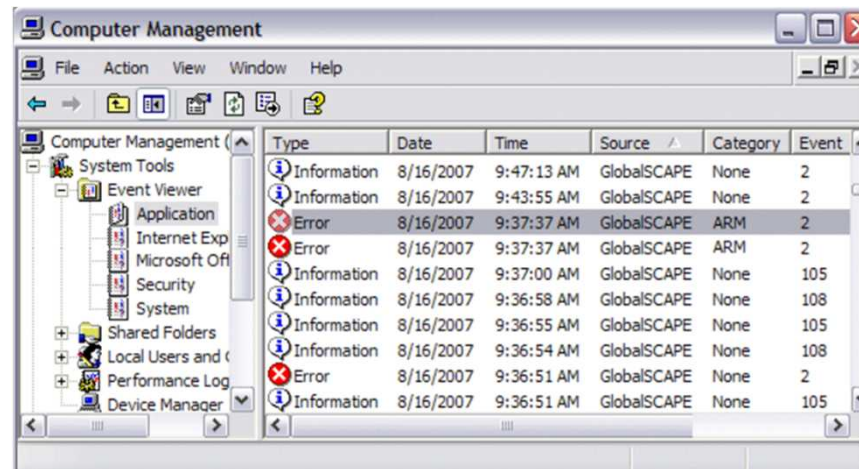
Computer Management

File Action View Window Help

Computer Management (
System Tools
Event Viewer
Application
Internet Exp
Microsoft Off
Security
System
Shared Folders
Local Users and (
Performance Log
Device Manager

| Type | Date | Time | Source | Category | Event |
|---|---|---|---|---|---|
| Information | 8/16/2007 | 9:47:13 AM | GlobalSCAPE | None | 2 |
| Information | 8/16/2007 | 9:43:55 AM | GlobalSCAPE | None | 2 |
| Error | 8/16/2007 | 9:37:37 AM | GlobalSCAPE | ARM | 2 |
| Error | 8/16/2007 | 9:37:37 AM | GlobalSCAPE | ARM | 2 |
| Information | 8/16/2007 | 9:37:00 AM | GlobalSCAPE | None | 105 |
| Information | 8/16/2007 | 9:36:58 AM | GlobalSCAPE | None | 108 |
| Information | 8/16/2007 | 9:36:55 AM | GlobalSCAPE | None | 105 |
| Information | 8/16/2007 | 9:36:54 AM | GlobalSCAPE | None | 108 |
| Error | 8/16/2007 | 9:36:51 AM | GlobalSCAPE | None | 2 |
| Information | 8/16/2007 | 9:36:51 AM | GlobalSCAPE | None | 105 |